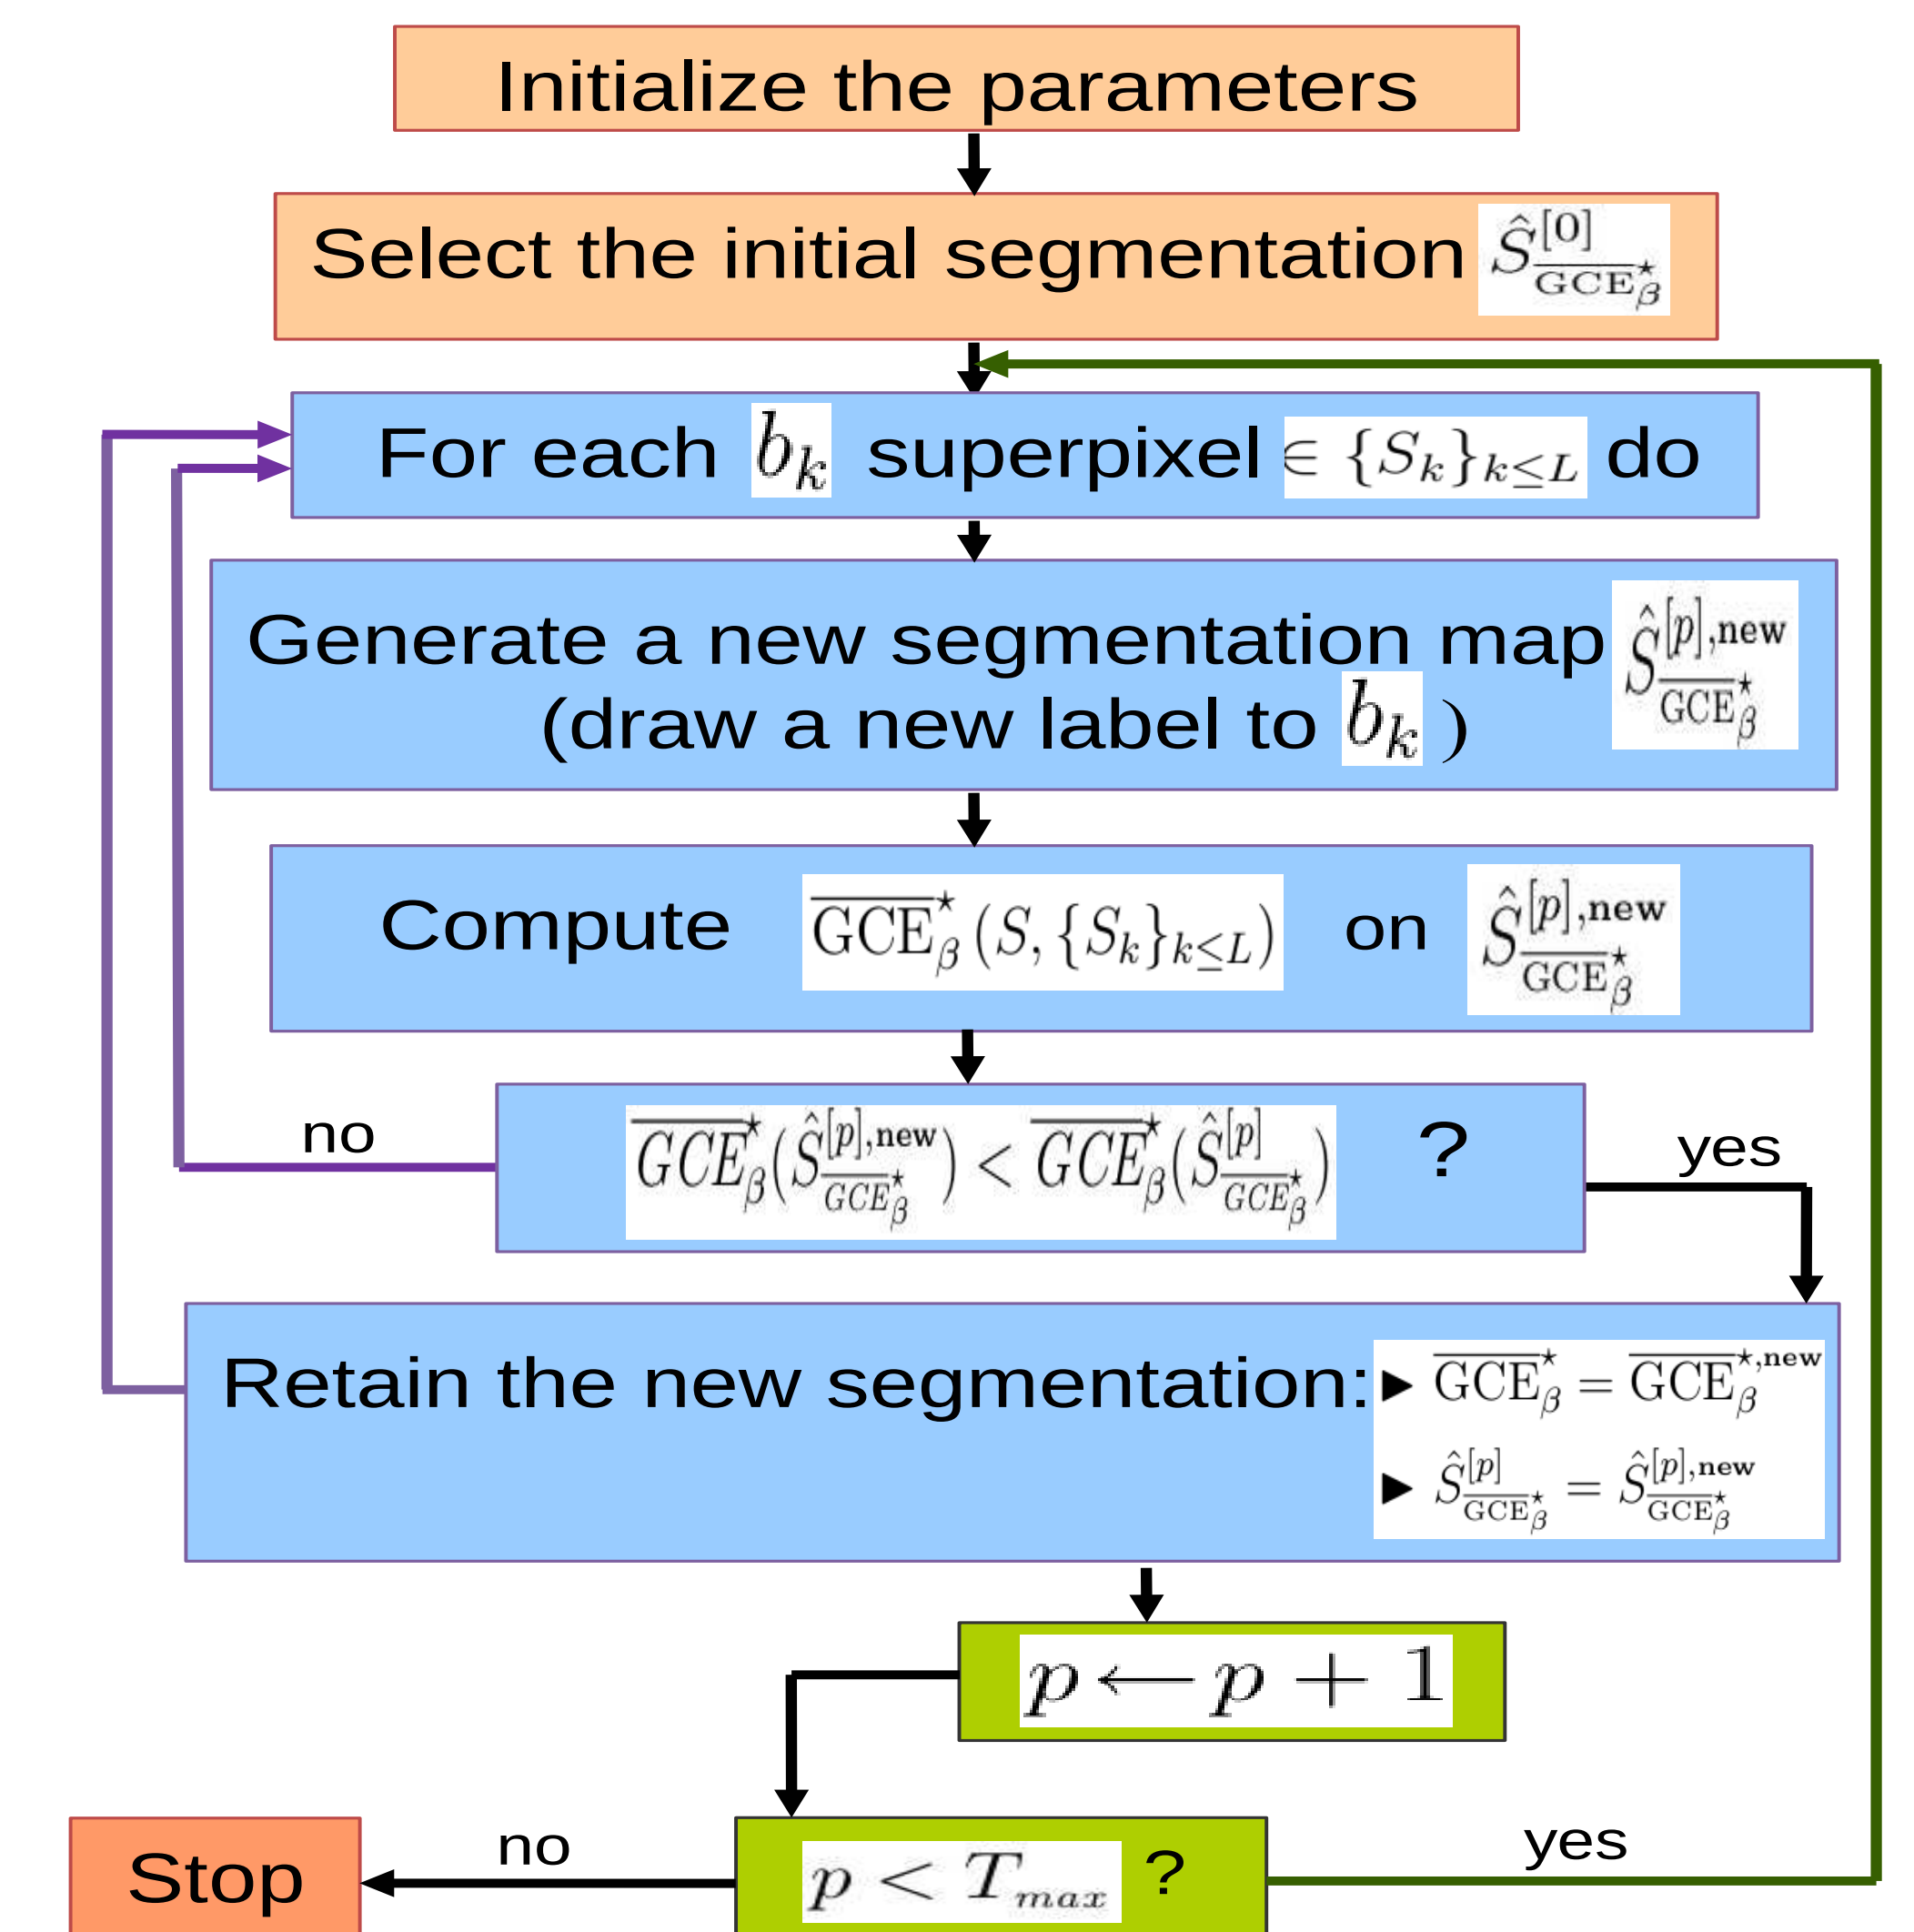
Initialize the parameters

Select the initial segmentation $\hat{S}^{[0]}_{\text{GCE}^\star_\beta}$

For each $b_k$ superpixel $\in \{S_k\}_{k \leq L}$ do

Generate a new segmentation map $\hat{S}^{[p],\text{new}}_{\text{GCE}^\star_\beta}$ (draw a new label to $b_k$ )

Compute $\overline{\text{GCE}}^\star_\beta(S, \{S_k\}_{k \leq L})$ on $\hat{S}^{[p],\text{new}}_{\text{GCE}^\star_\beta}$

no

$\overline{GCE}^\star_\beta(\hat{S}^{[p],\text{new}}_{GCE^\star_\beta}) < \overline{GCE}^\star_\beta(\hat{S}^{[p]}_{GCE^\star_\beta})$ ?

yes

Retain the new segmentation:
▶ $\overline{\text{GCE}}^\star_\beta = \overline{\text{GCE}}^{\star,\text{new}}_\beta$
▶ $\hat{S}^{[p]}_{\text{GCE}^\star_\beta} = \hat{S}^{[p],\text{new}}_{\text{GCE}^\star_\beta}$

$p \leftarrow p + 1$

Stop

no

$p < T_{max}$ ?

yes